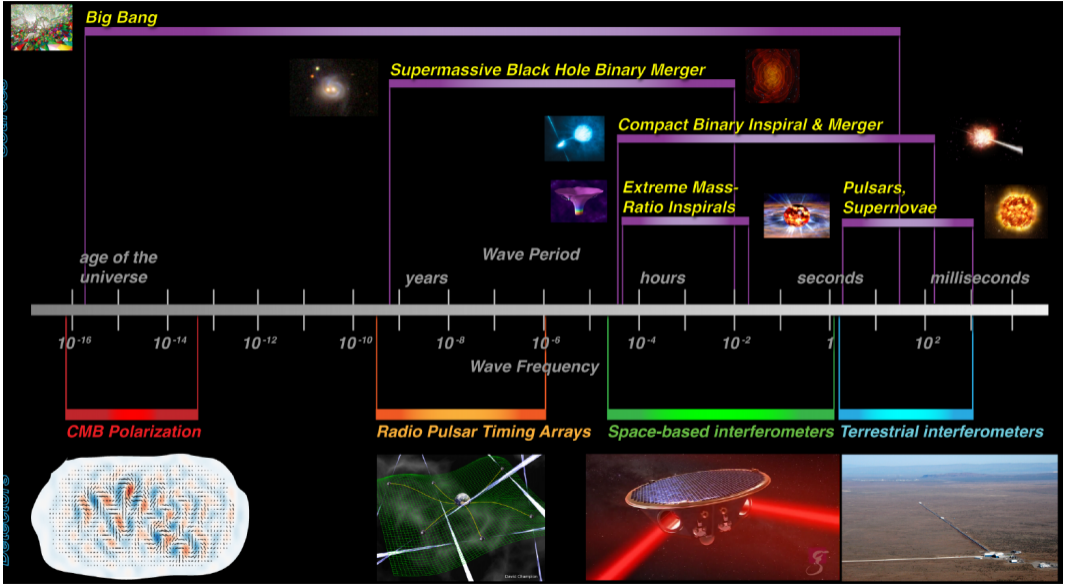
Sources

Big Bang

Supermassive Black Hole Binary Merger

Compact Binary Inspiral & Merger

Extreme Mass-Ratio Inspirals

Pulsars, Supernovae

age of the universe

Wave Period

years

hours

seconds

milliseconds

$10^{-16}$ $10^{-14}$ $10^{-12}$ $10^{-10}$ $10^{-8}$ $10^{-6}$ $10^{-4}$ $10^{-2}$ $1$ $10^{2}$

Wave Frequency

CMB Polarization

Radio Pulsar Timing Arrays

Space-based interferometers

Terrestrial interferometers

Detectors

David Champion